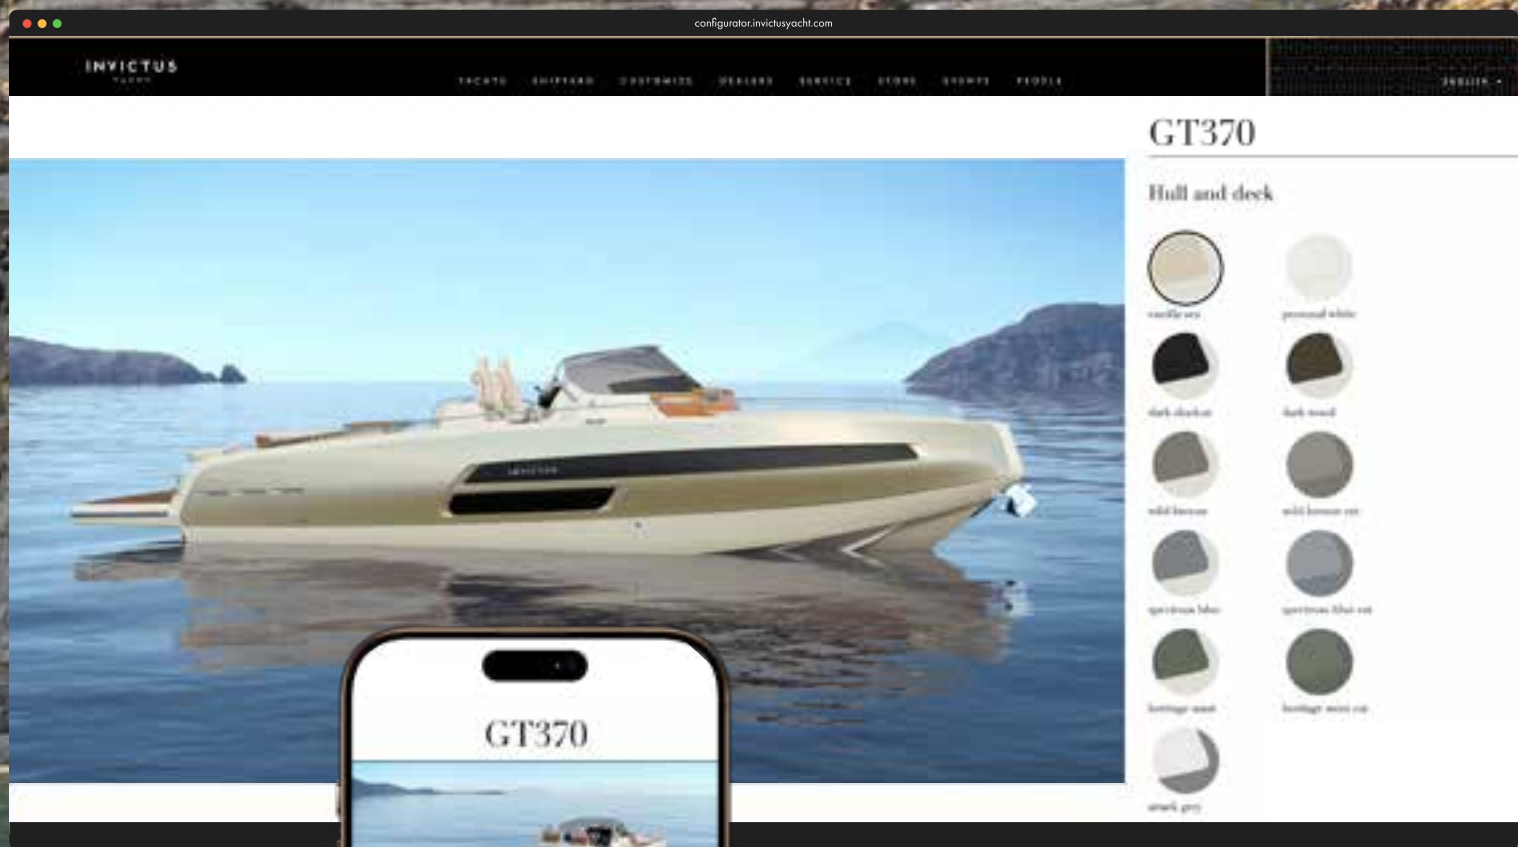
configurator.invictusyacht.com

INVICTUS

YACHTS SHIPYARD CUSTOMIZE DEALERS SERVICE STORE EVENTS PEOPLE

ENGLISH

GT370

Hull and deck

vanilla sea

personal white

dark shadow

dark wood

wild bronze

wild bronze sat

spectrum blue

spectrum blue sat

heritage mint

heritage mint sat

smoke grey

GT370